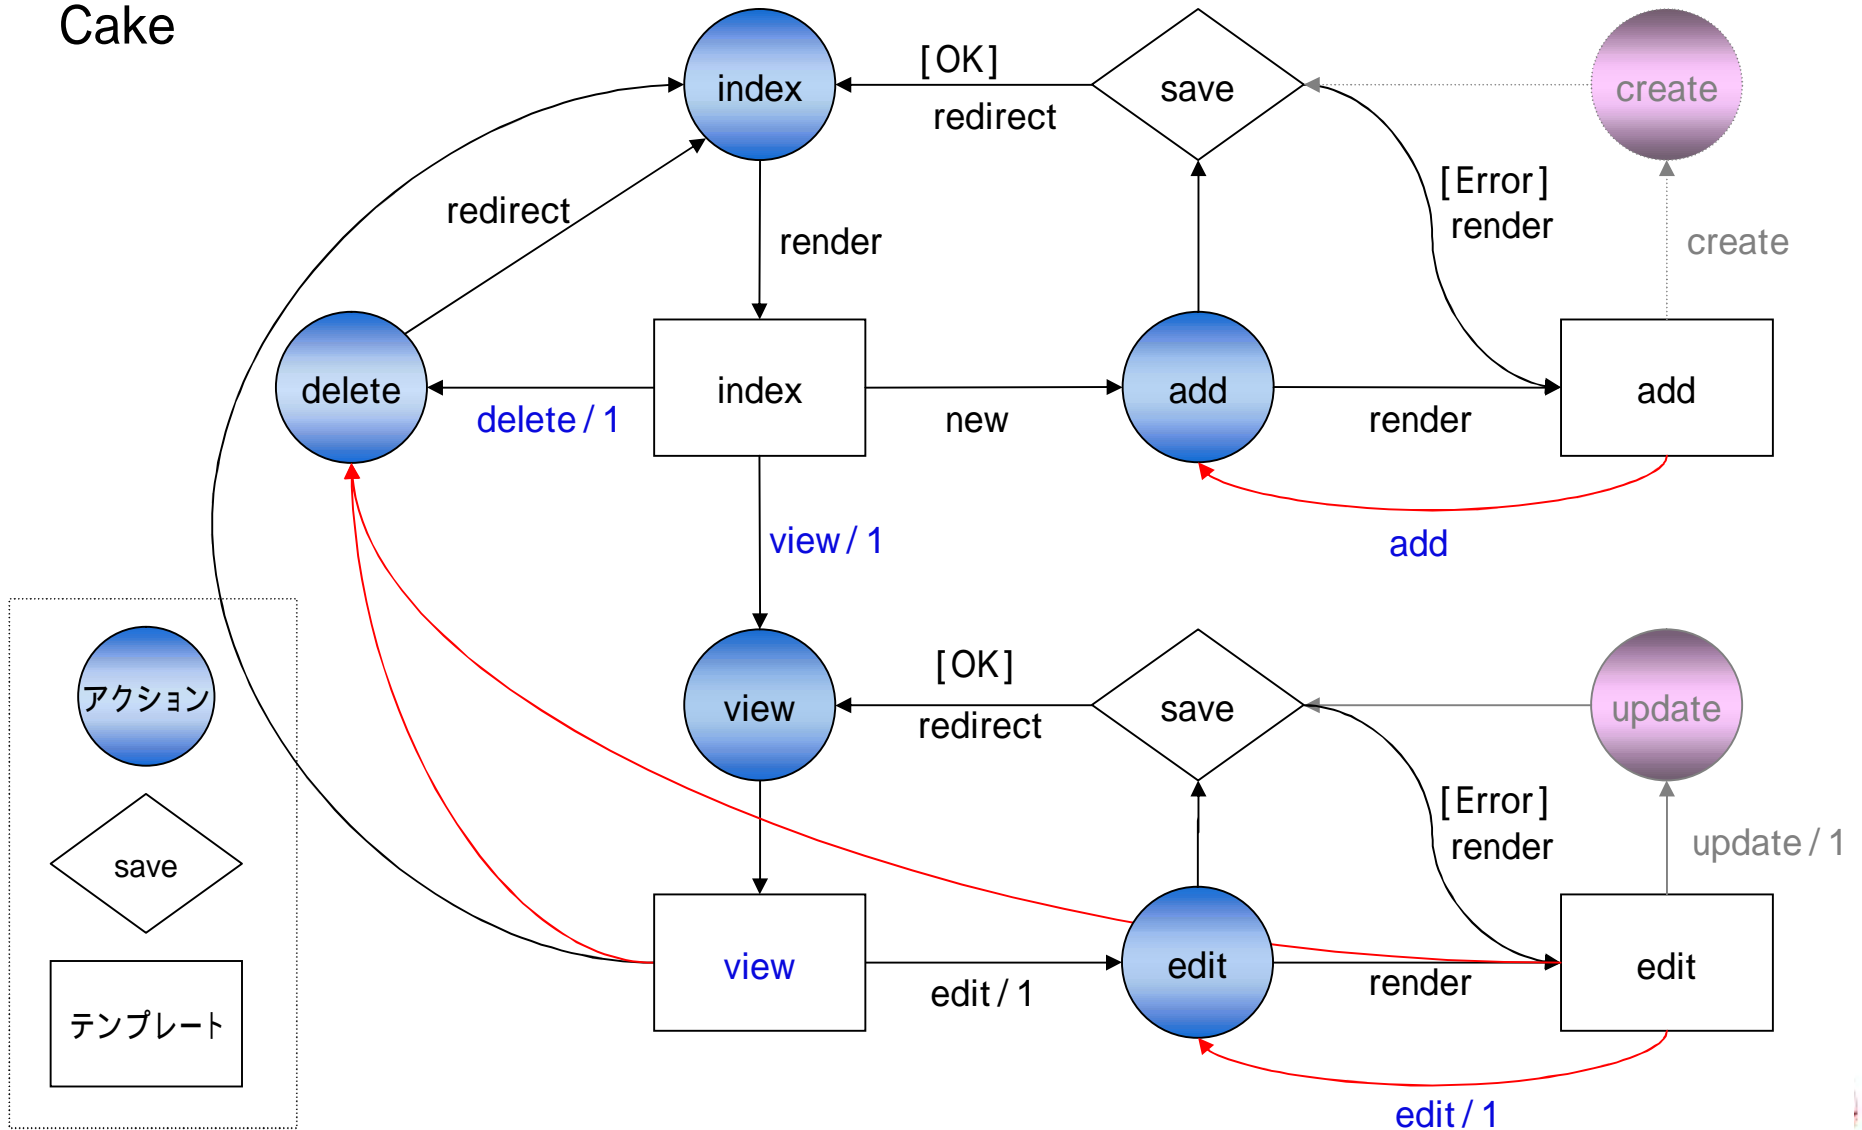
Cake

index

[OK]

redirect

save

create

redirect

render

[Error]
render

create

delete

index

add

add

delete / 1

new

render

add

view / 1

[OK]

redirect

save

update

view

[Error]
render

update / 1

アクション

save

テンプレート

view

edit / 1

edit

render

edit

edit / 1